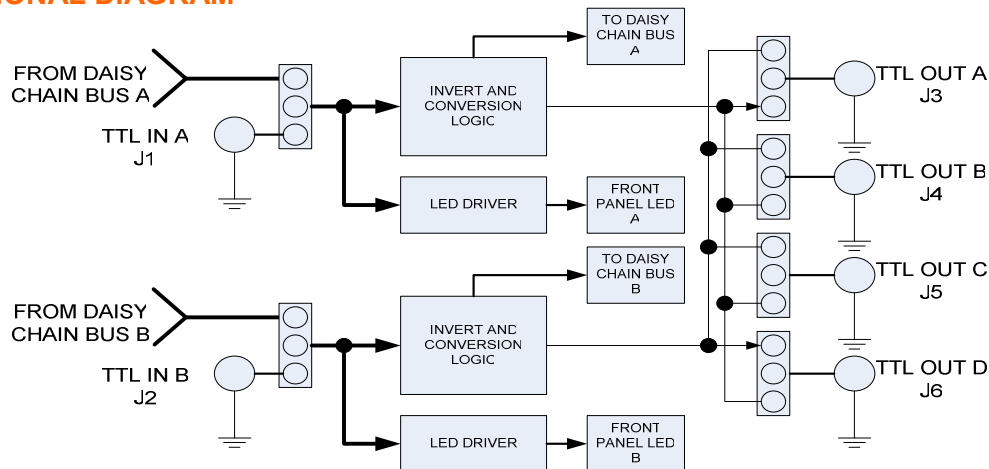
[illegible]ONAL DIAGRAM

FROM DAISY CHAIN BUS A

TTL IN A
J1

INVERT AND CONVERSION LOGIC

TO DAISY CHAIN BUS A

LED DRIVER

FRONT PANEL LED A

TTL OUT A
J3

TTL OUT B
J4

TTL OUT C
J5

TTL OUT D
J6

FROM DAISY CHAIN BUS B

TTL IN B
J2

INVERT AND CONVERSION LOGIC

TO DAISY CHAIN BUS B

LED DRIVER

FRONT PANEL LED B